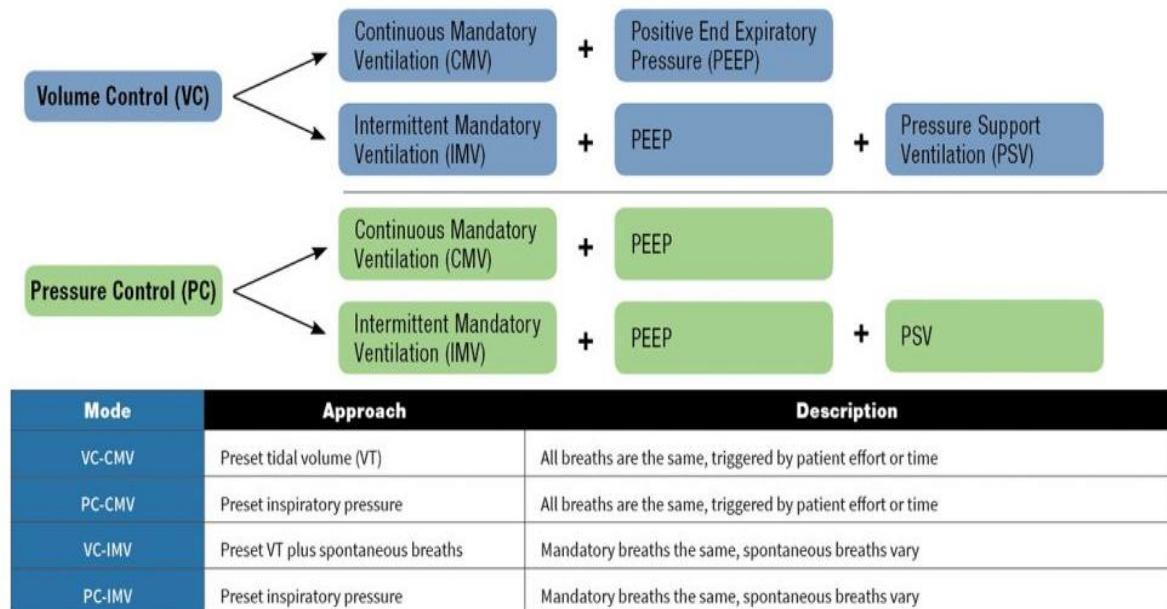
Volume Control (VC)

Continuous Mandatory Ventilation (CMV) + Positive End Expiratory Pressure (PEEP)

Intermittent Mandatory Ventilation (IMV) + PEEP + Pressure Support Ventilation (PSV)

Pressure Control (PC)

Continuous Mandatory Ventilation (CMV) + PEEP

Intermittent Mandatory Ventilation (IMV) + PEEP + PSV

| Mode | Approach | Description |
|---|---|---|
| VC-CMV | Preset tidal volume (VT) | All breaths are the same, triggered by patient effort or time |
| PC-CMV | Preset inspiratory pressure | All breaths are the same, triggered by patient effort or time |
| VC-IMV | Preset VT plus spontaneous breaths | Mandatory breaths the same, spontaneous breaths vary |
| PC-IMV | Preset inspiratory pressure | Mandatory breaths the same, spontaneous breaths vary |